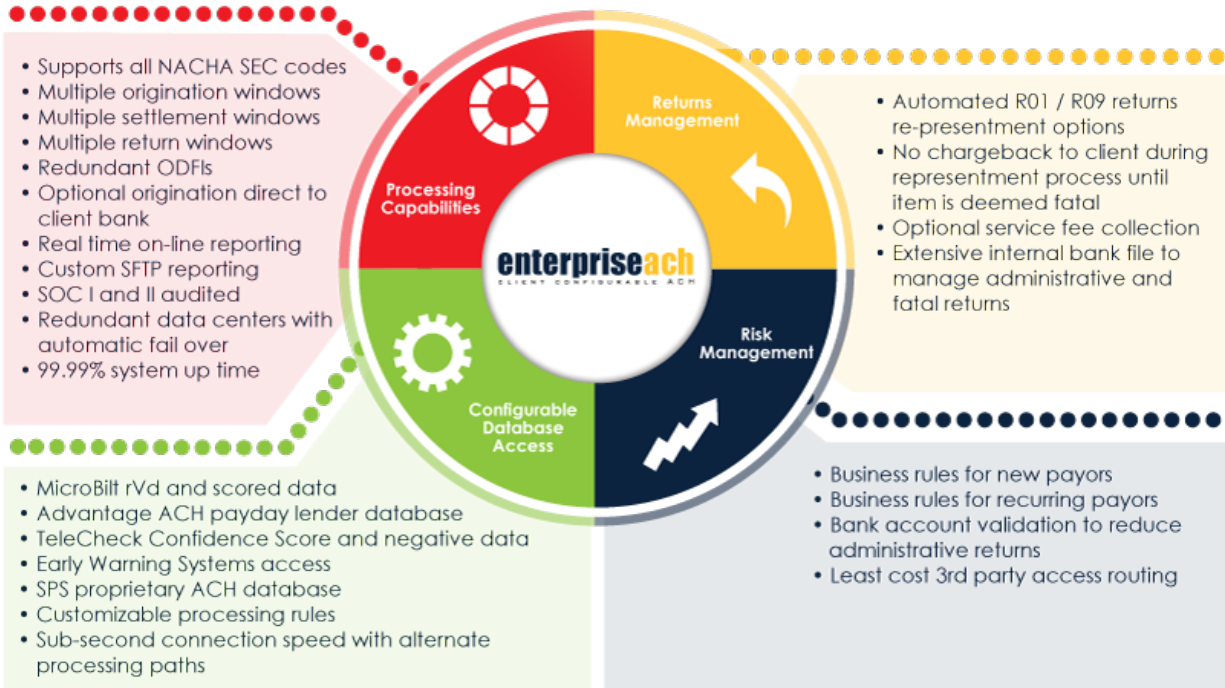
• Supports all NACHA SEC codes
• Multiple origination windows
• Multiple settlement windows
• Multiple return windows
• Redundant ODFIs
• Optional origination direct to client bank
• Real time on-line reporting
• Custom SFTP reporting
• SOC I and II audited
• Redundant data centers with automatic fail over
• 99.99% system up time

Processing Capabilities

Returns Management

• Automated R01 / R09 returns re-presentment options
• No chargeback to client during representment process until item is deemed fatal
• Optional service fee collection
• Extensive internal bank file to manage administrative and fatal returns

enterpriseach
CLIENT CONFIGURABLE ACH

Risk Management

Configurable Database Access

• MicroBilt rVd and scored data
• Advantage ACH payday lender database
• TeleCheck Confidence Score and negative data
• Early Warning Systems access
• SPS proprietary ACH database
• Customizable processing rules
• Sub-second connection speed with alternate processing paths

• Business rules for new payors
• Business rules for recurring payors
• Bank account validation to reduce administrative returns
• Least cost 3rd party access routing